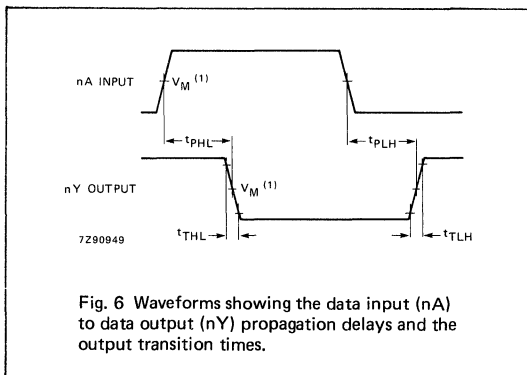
nA INPUT

$V_M$ $^{(1)}$

$t_{PHL}$

$t_{PLH}$

nY OUTPUT

$V_M$ $^{(1)}$

7Z90949

$t_{THL}$

$t_{TLH}$

Fig. 6 Waveforms showing the data input (nA) to data output (nY) propagation delays and the output transition times.